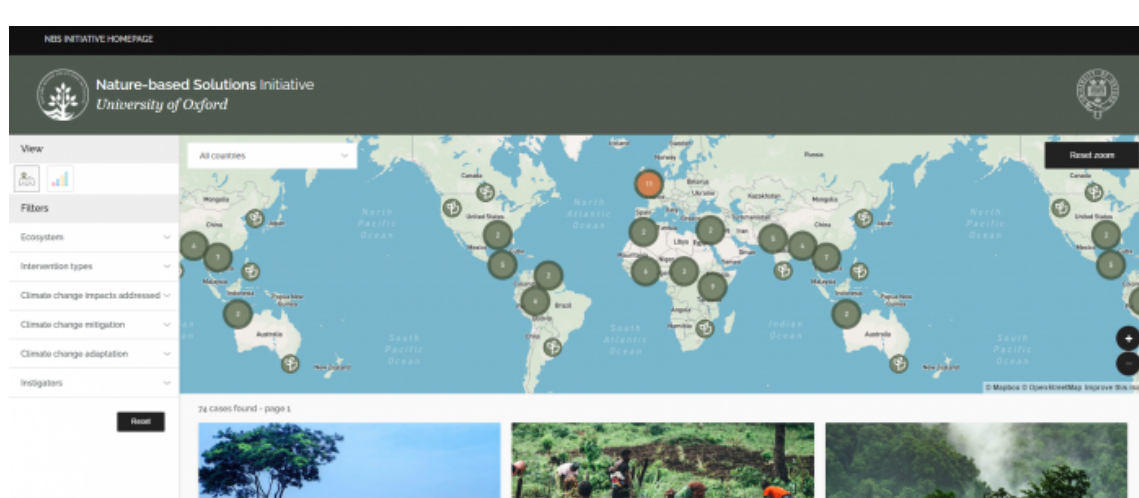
NBS INITIATIVE HOMEPAGE

Nature-based Solutions Initiative
University of Oxford

View

Filters

Ecosystem

Intervention types

Climate change impacts addressed

Climate change mitigation

Climate change adaptation

Instigators

Reset

All countries

Reset zoom

North Atlantic Ocean

North Pacific Ocean

South Pacific Ocean

South Atlantic Ocean

Indian Ocean

Canada

United States

Mexico

Brazil

Russia

Kazakhstan

Mongolia

China

Japan

Iran

Libya

Egypt

Australia

Papua New Guinea

New Zealand

Malaysia

Indonesia

11

4

7

2

2

5

2

6

2

2

6

3

9

3

4

7

2

2

2

3

+

−

© Mapbox © OpenStreetMap Improve this map

74 cases found - page 1